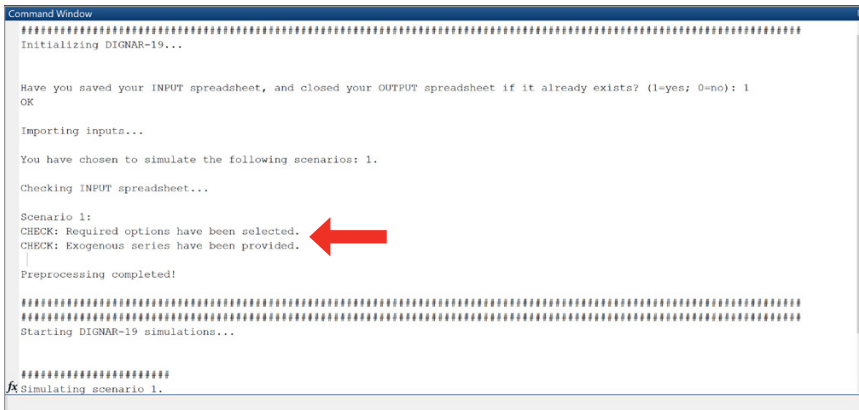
Command Window

################################################################################################
Initializing DIGNAR-19...

Have you saved your INPUT spreadsheet, and closed your OUTPUT spreadsheet if it already exists? (1=yes; 0=no): 1
OK

Importing inputs...

You have chosen to simulate the following scenarios: 1.

Checking INPUT spreadsheet...

Scenario 1:
CHECK: Required options have been selected.
CHECK: Exogenous series have been provided.

Preprocessing completed!

################################################################################################
################################################################################################
Starting DIGNAR-19 simulations...

########################
$fx$ Simulating scenario 1.